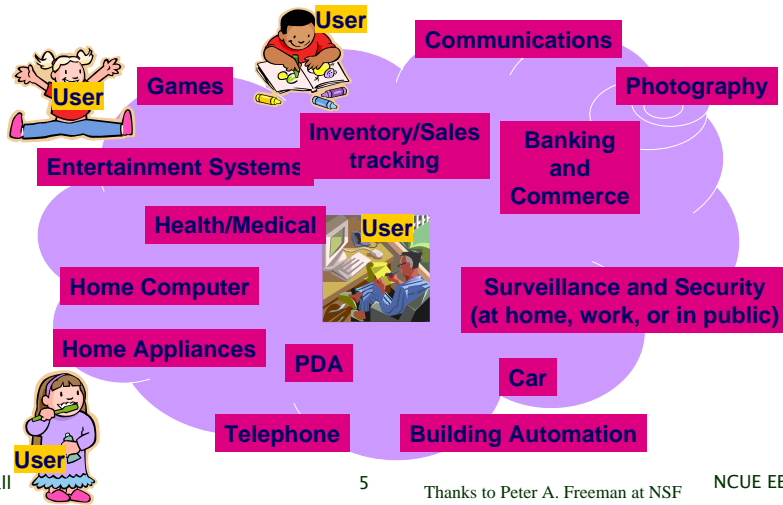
User

Communications

User

Games

Photography

Inventory/Sales tracking

Banking and Commerce

Entertainment Systems

Health/Medical

User

Home Computer

Surveillance and Security (at home, work, or in public)

Home Appliances

PDA

Car

Telephone

Building Automation

User

ll

5

Thanks to Peter A. Freeman at NSF

NCUE EE